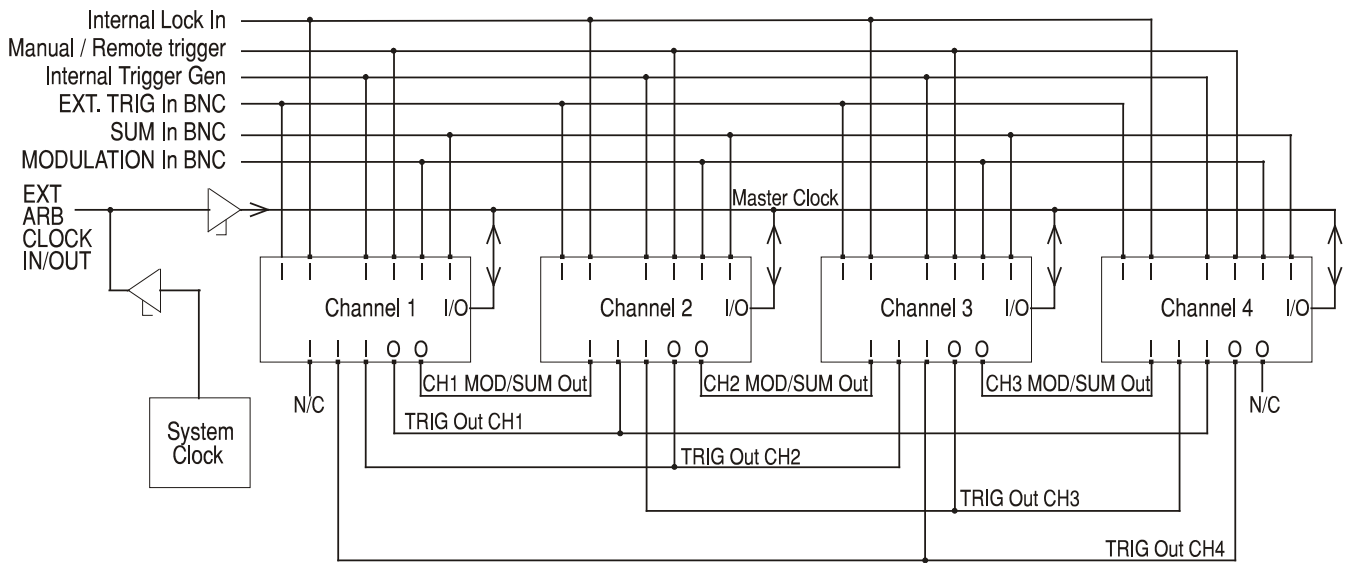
Internal Lock In
Manual / Remote trigger
Internal Trigger Gen
EXT. TRIG In BNC
SUM In BNC
MODULATION In BNC
EXT ARB CLOCK IN/OUT
Master Clock
Channel 1 I/O
Channel 2 I/O
Channel 3 I/O
Channel 4 I/O
I I I I I I
I I I I I I
I I I I I I
I I I I I I
I I I O O
I I I O O
I I I O O
I I I O O
CH1 MOD/SUM Out
CH2 MOD/SUM Out
CH3 MOD/SUM Out
N/C
N/C
TRIG Out CH1
TRIG Out CH2
TRIG Out CH3
TRIG Out CH4
System Clock